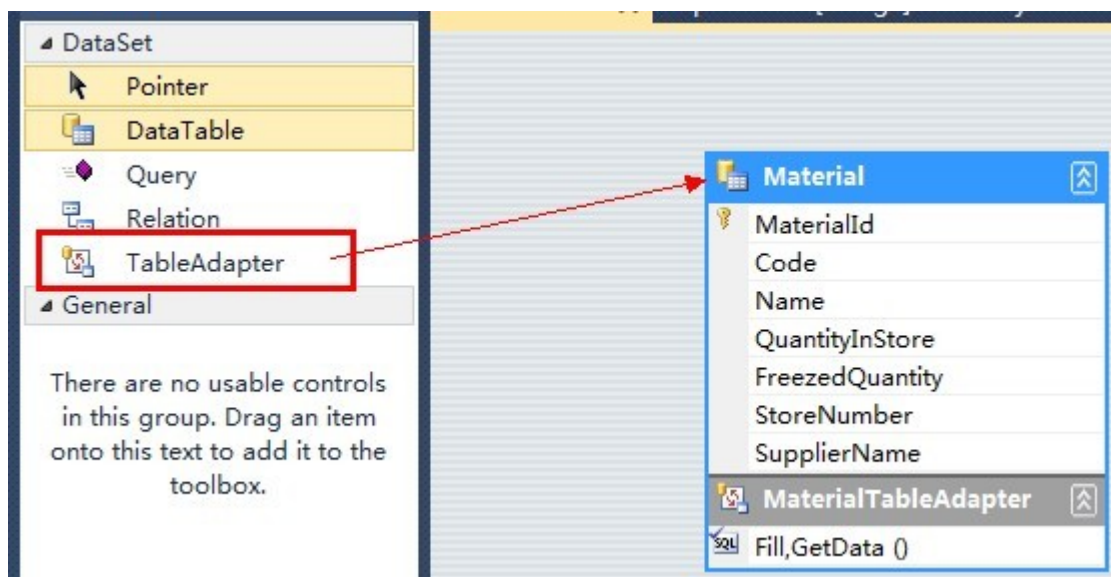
DataSet
Pointer
DataTable
Query
Relation
TableAdapter
General

There are no usable controls in this group. Drag an item onto this text to add it to the toolbox.

Material
MaterialId
Code
Name
QuantityInStore
FreezedQuantity
StoreNumber
SupplierName
MaterialTableAdapter
Fill,GetData ()